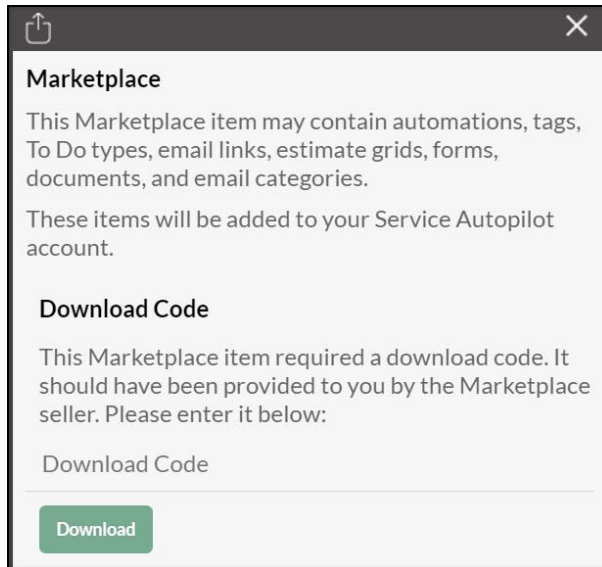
Marketplace

This Marketplace item may contain automations, tags, To Do types, email links, estimate grids, forms, documents, and email categories.

These items will be added to your Service Autopilot account.

Download Code

This Marketplace item required a download code. It should have been provided to you by the Marketplace seller. Please enter it below:

Download Code

Download